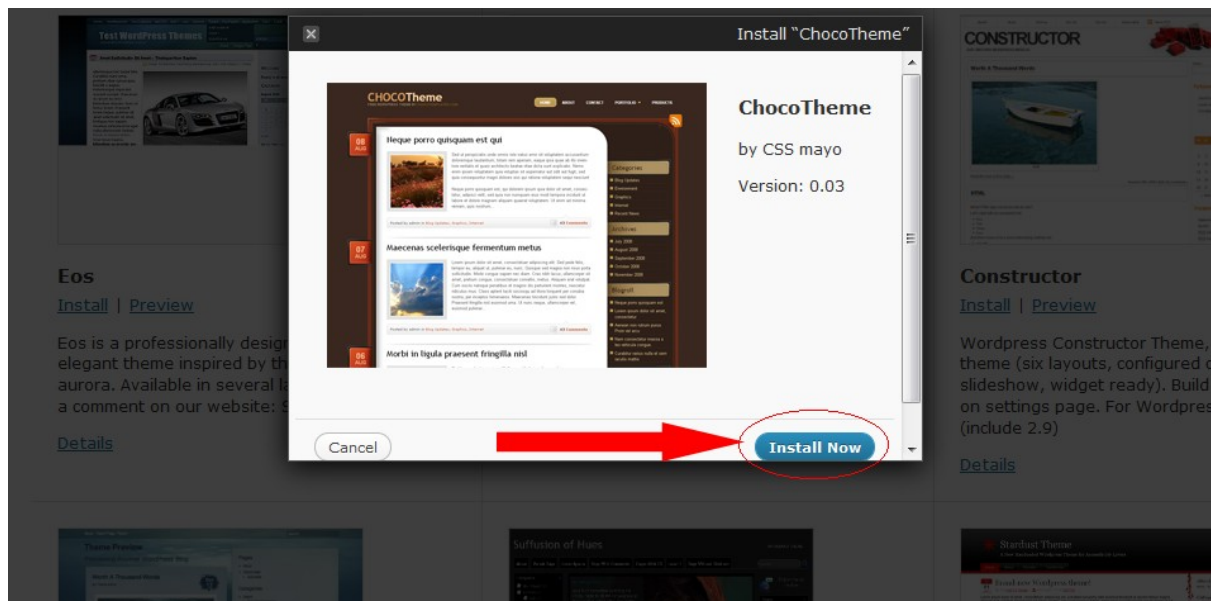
Test WordPress Themes

Eos

Install | Preview

Eos is a professionally desig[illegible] elegant theme inspired by th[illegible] aurora. Available in several l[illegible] a comment on our website: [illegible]

Details

Install "ChocoTheme"

CHOCOTheme

Neque porro quisquam est qui

Maecenas scelerisque fermentum metus

Morbi in ligula praesent fringilla nisl

ChocoTheme

by CSS mayo

Version: 0.03

Cancel

Install Now

CONSTRUCTOR

Constructor

Install | Preview

Wordpress Constructor Theme, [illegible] theme (six layouts, configured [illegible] slideshow, widget ready). Build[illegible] on settings page. For Wordpres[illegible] (include 2.9)

Details

Theme Preview

Suffusion of Hues

Stardust Theme